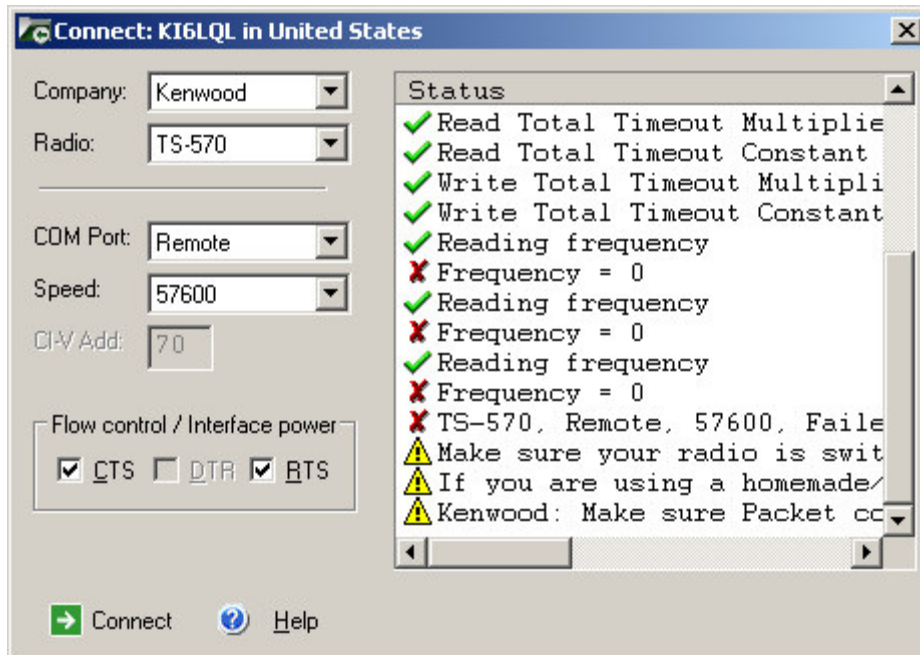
Connect: KI6LQL in United States

Company: Kenwood
Radio: TS-570

COM Port: Remote
Speed: 57600
CI-V Add: 70

Flow control / Interface power
CTS DTR RTS

Status
Read Total Timeout Multiplie
Read Total Timeout Constant
Write Total Timeout Multipli
Write Total Timeout Constant
Reading frequency
Frequency = 0
Reading frequency
Frequency = 0
Reading frequency
Frequency = 0
TS-570, Remote, 57600, Faile
Make sure your radio is swit
If you are using a homemade/
Kenwood: Make sure Packet cc

Connect Help